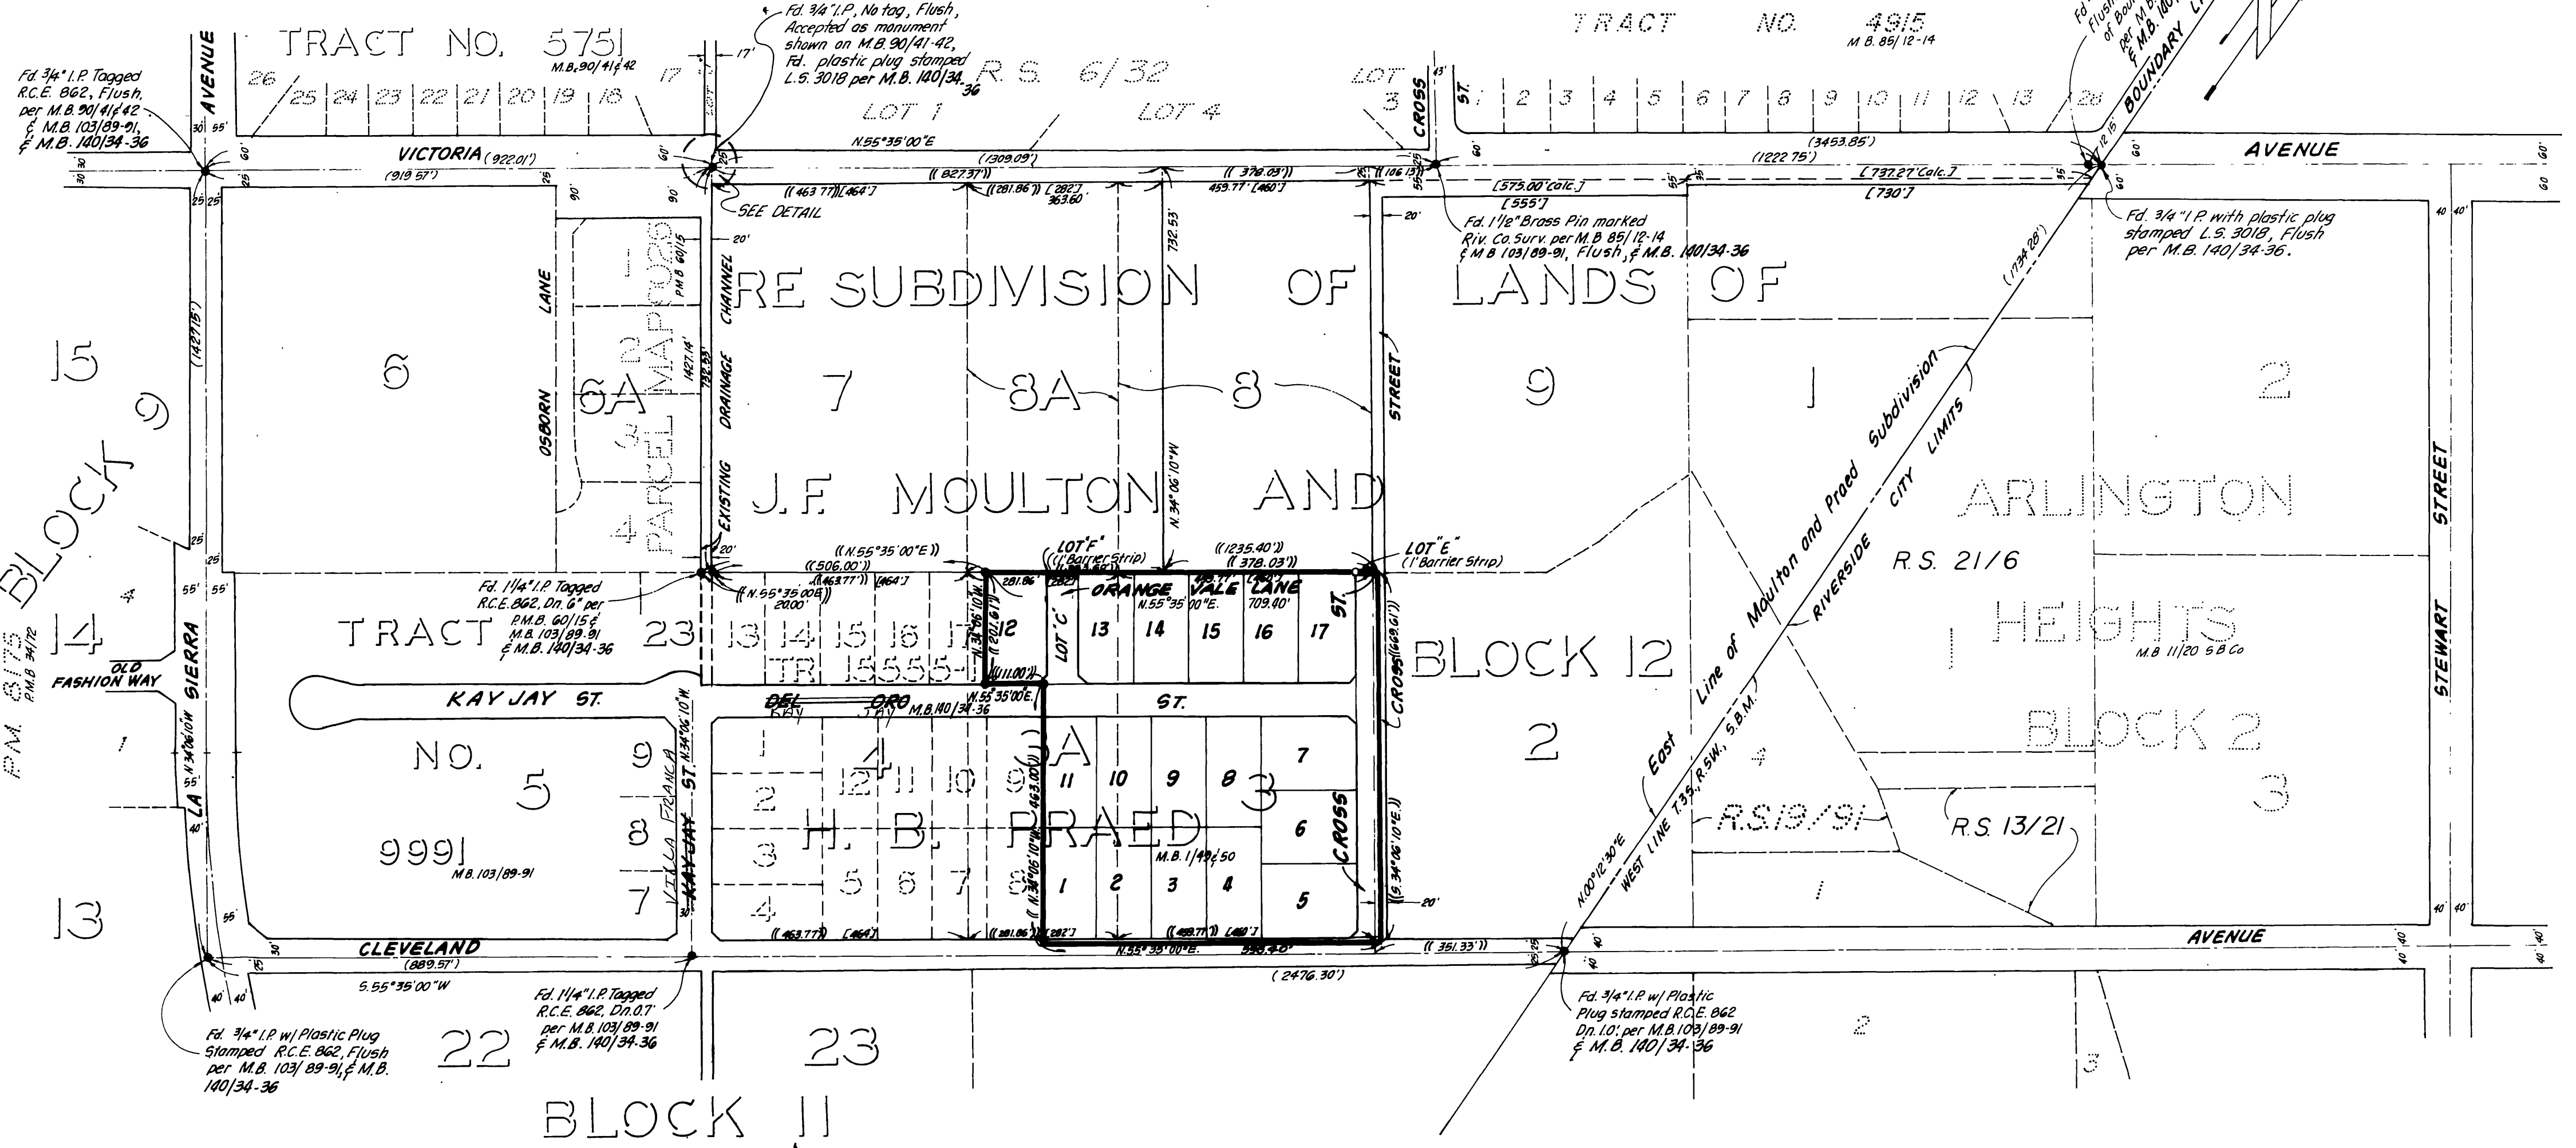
Fd. 3/4" I.P. No tag, Flush, Accepted as monument shown on M.B. 90/41-42, Fd. plastic plug stamped L.S. 3018 per M.B. 140/34-36

TRACT NO. 5751
M.B. 90/41 & 42

TRACT NO. 4915
M.B. 85/12-14

Fd. 3/4" I.P. Tagged R.C.E. 862, Flush, per M.B. 90/41 & 42 & M.B. 103/89-91, & M.B. 140/34-36

AVENUE

26 25 24 23 22 21 20 19 18 17

R.S. 6/32

LOT 1 LOT 4 LOT 3

CROSS ST.

1 2 3 4 5 6 7 8 9 10 11 12 13 28

BOUNDARY

N.55°35'00"E

VICTORIA (922.01')

(919.57')

(1309.09')

(3453.85')

(1222.75')

AVENUE

((463.77'))[464'] ((827.37')) ((281.86')) [282'] 363.60' ((378.03')) 459.77' [460'] ((106.13'))

[575.00' Calc.] [555'] [737.27' Calc.] [730']

SEE DETAIL

Fd. 1 1/2" Brass Pin marked Riv. Co. Surv. per M.B. 85/12-14 & M.B. 103/89-91, Flush, & M.B. 140/34-36

Fd. 3/4" I.P. with plastic plug stamped L.S. 3018, Flush per M.B. 140/34-36.

732.53'

(1734.28')

RE SUBDIVISION OF LANDS OF

J.F. MOULTON AND

H. B. PRAED

15

BLOCK 9

6

OSBORN LANE

6A

PARCEL MAP 10265
P.M.B. 60/15

1 2 3 4

1427.14'

(1427.15')

EXISTING DRAINAGE CHANNEL

7 8A 8 9 1 2

N.34°06'10"W

STREET

East Line of Moulton and Praed Subdivision

RIVERSIDE CITY LIMITS

ARLINGTON HEIGHTS

R.S. 21/6

M.B. 11/20 S.B.Co.

BLOCK 2

STEWART STREET

LOT "F" ((1' Barrier Strip))

LOT "E" (1' Barrier Strip)

((1235.40')) ((378.03'))

((N.55°35'00"E)) ((506.00')) ((463.77')) [464']

((N.55°35'00E)) 20.00'

281.86' [282']

ORANGE VALE LANE N.55°35'00"E. 709.40'

Fd. 1 1/4" I.P. Tagged R.C.E. 862, Dn. 6" per P.M.B. 60/15 & M.B. 103/89-91 & M.B. 140/34-36

TRACT 23

13 14 15 16 17 TR 15555-1

12

LOT "C"

13 14 15 16 17

ST.

CROSS ((669.01'))

BLOCK 12

2

14

OLD FASHION WAY

SIERRA

P.M. 8175 P.M.B. 34/72

KAY JAY ST.

DEL ORO ST.
KAY JAY
M.B. 140/34-36

N.55°35'00"E.

(111.00')

ST.

NO. 5

9991
M.B. 103/89-91

9 8 7

VILLA FRANCA

KAY JAY ST.

N.34°06'10"W.

1 2 3 4

4

12 11 10 9

5 6 7 8

3A

11 10 9 8

1 2 3 4

3

7 6 5

C. CROSS

M.B. 1/49 & 50

463.00'

1

R.S. 19/91

R.S. 13/21

N.00°12'30"E

WEST LINE T.3S., R.5W., S.B.M.

(S.34°06'10"E.)

13

LA

CLEVELAND

(889.57')

S.55°35'00"W

((463.77')) [464'] ((281.86')) [282'] ((459.77')) [460']

N.55°35'00"E. 598.40'

((351.33'))

(2476.30')

AVENUE

Fd. 3/4" I.P. w/ Plastic Plug stamped R.C.E. 862, Flush per M.B. 103/89-91, & M.B. 140/34-36

Fd. 1 1/4" I.P. Tagged R.C.E. 862, Dn. 0.7' per M.B. 103/89-91 & M.B. 140/34-36

22 23

BLOCK 11

Fd. 3/4" I.P. w/ Plastic Plug stamped R.C.E. 862 Dn. 1.0' per M.B. 103/89-91 & M.B. 140/34-36

2 3